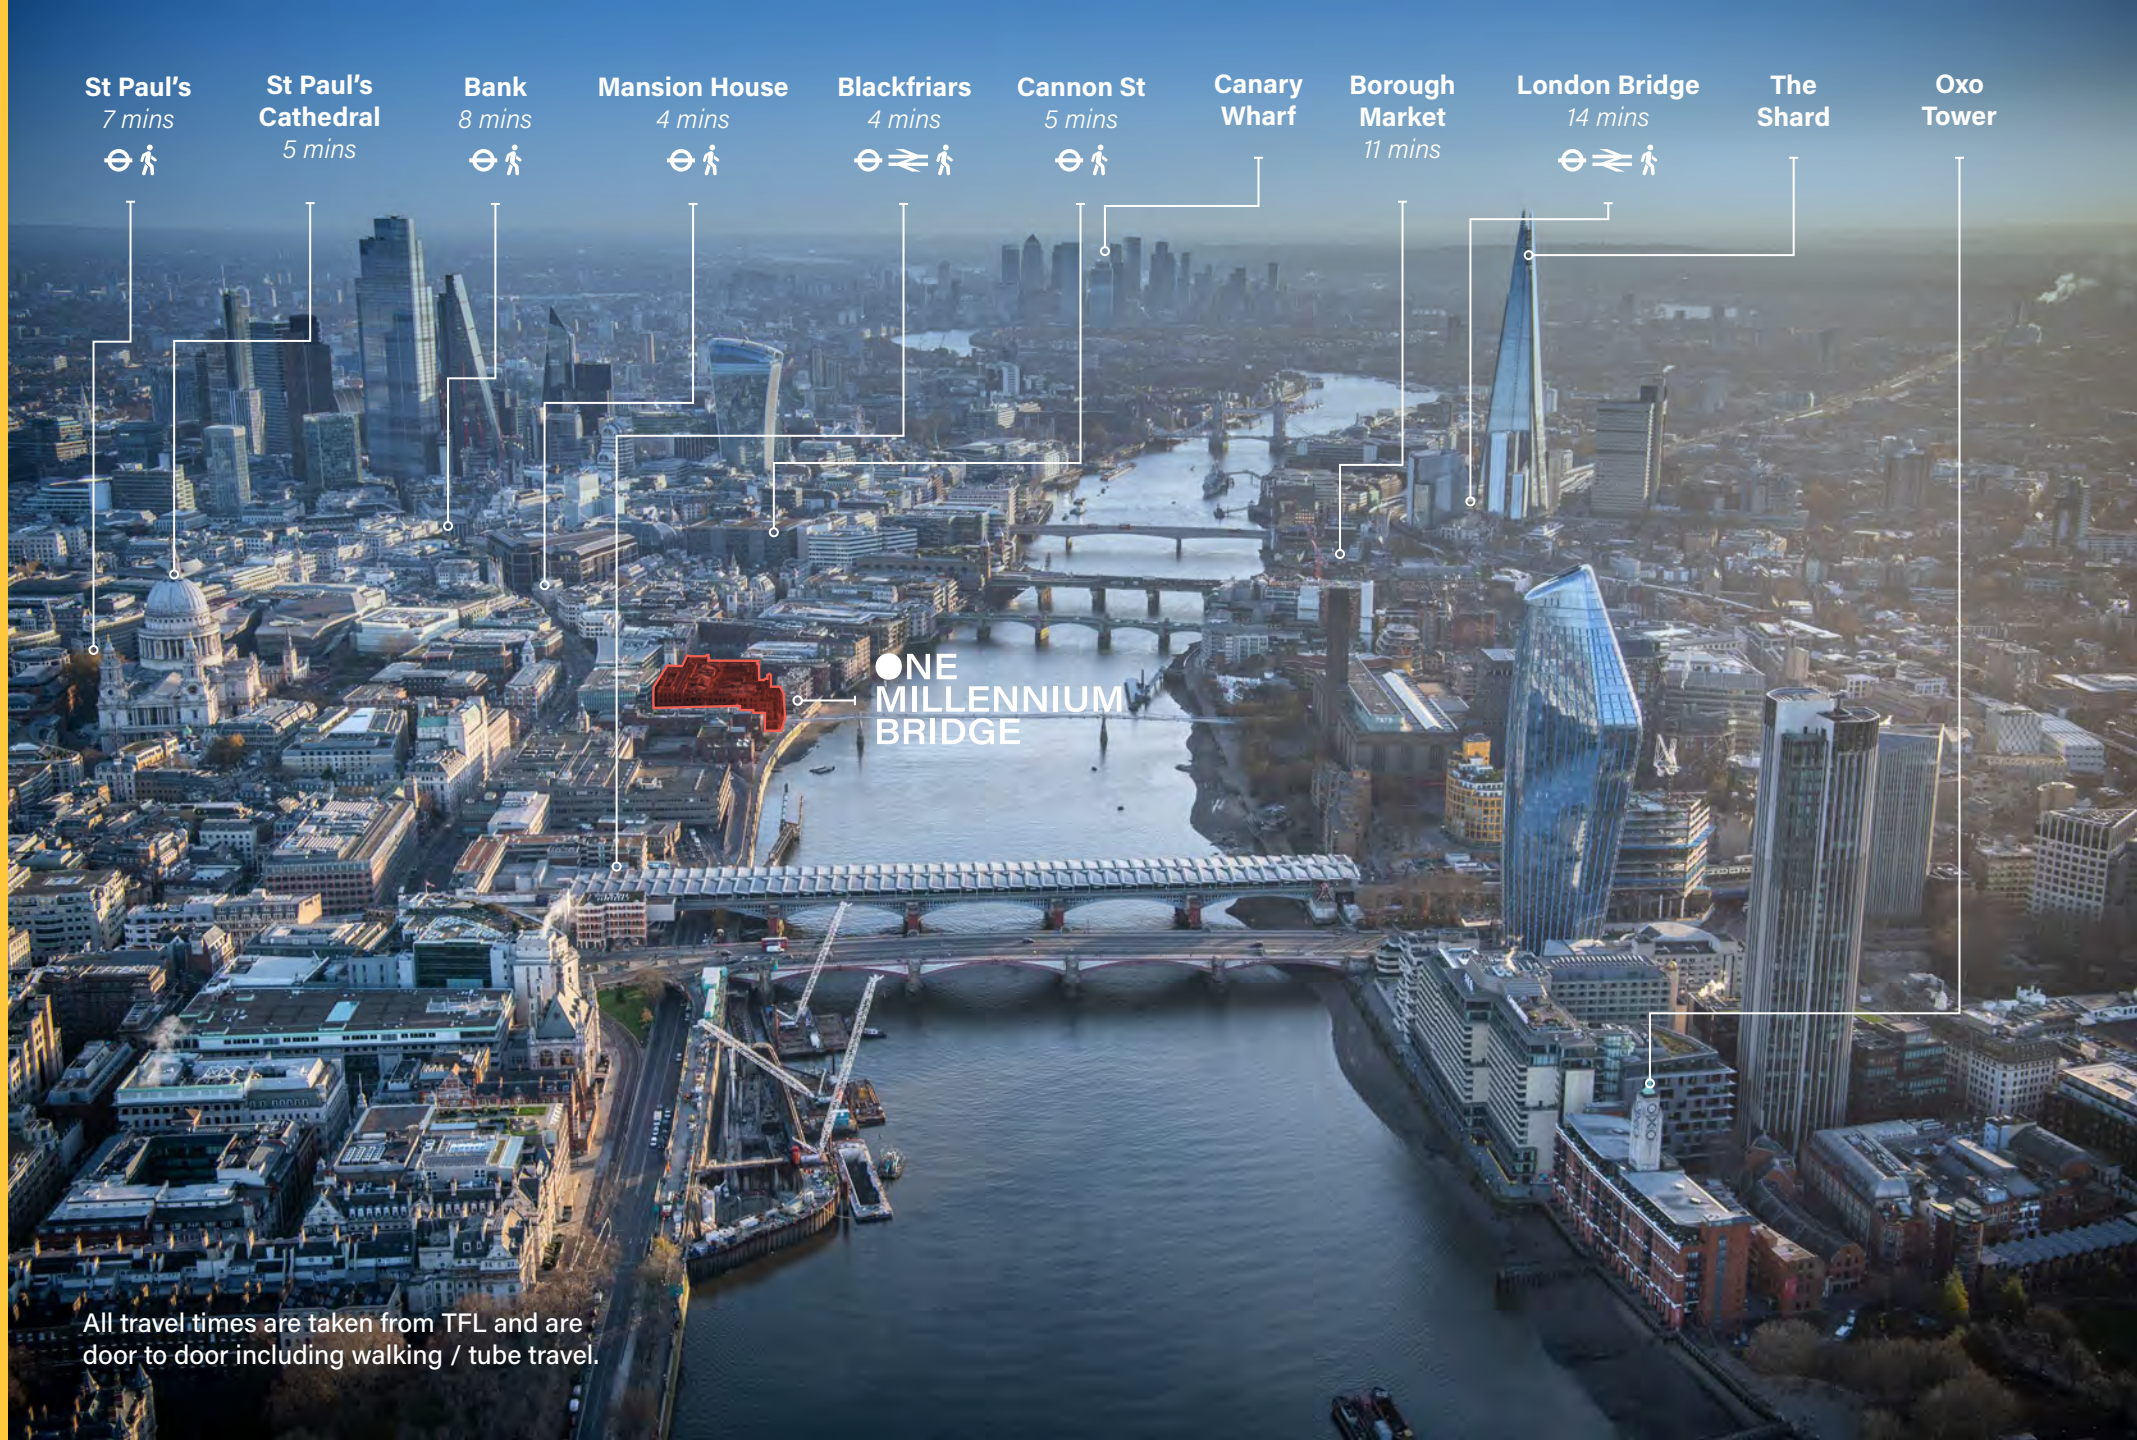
St Paul's
7 mins

St Paul's Cathedral
5 mins

Bank
8 mins

Mansion House
4 mins

Blackfriars
4 mins

Cannon St
5 mins

Canary Wharf

Borough Market
11 mins

London Bridge
14 mins

The Shard

Oxo Tower

ONE MILLENNIUM BRIDGE

All travel times are taken from TFL and are door to door including walking / tube travel.